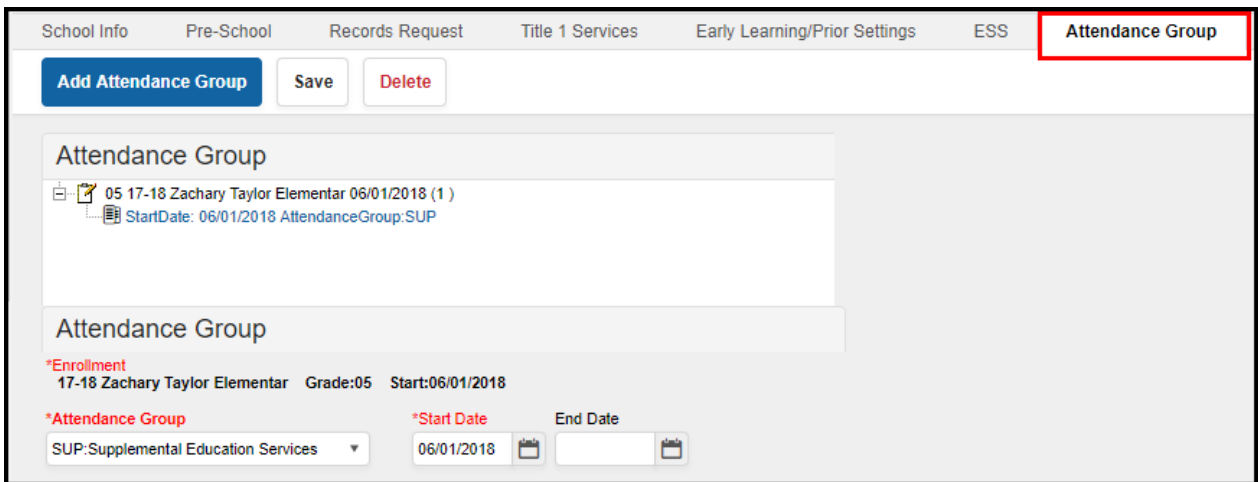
School Info Pre-School Records Request Title 1 Services Early Learning/Prior Settings ESS Attendance Group

Add Attendance Group Save Delete

Attendance Group

05 17-18 Zachary Taylor Elementar 06/01/2018 (1 )
StartDate: 06/01/2018 AttendanceGroup:SUP

Attendance Group

*Enrollment
17-18 Zachary Taylor Elementar Grade:05 Start:06/01/2018

*Attendance Group
SUP:Supplemental Education Services

*Start Date
06/01/2018

End Date